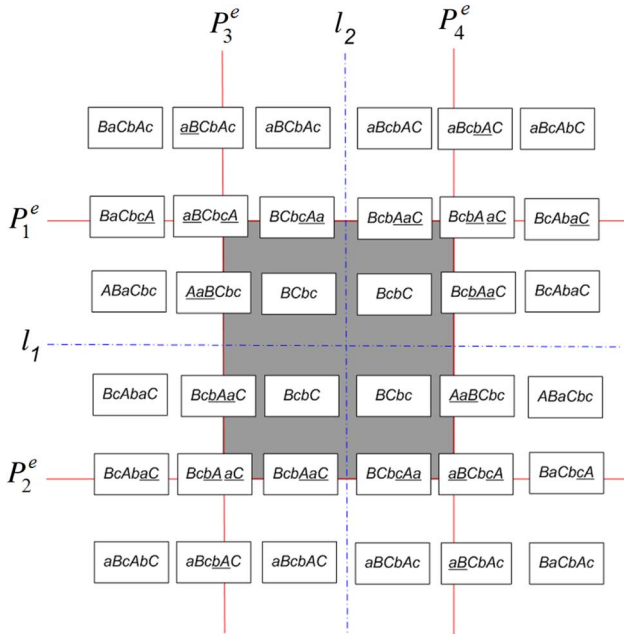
$P_3^e$ $l_2$ $P_4^e$

| BaCbAc | aBCbAc | aBCbAc | aBcbAC | aBcbAC | aBcAbC |
|---|---|---|---|---|---|
| BaCbcA | aBCbcA | BCbcAa | BcbAaC | BcbA aC | BcAbaC |
| ABaCbc | AaBCbc | BCbc | BcbC | BcbAaC | BcAbaC |
| BcAbaC | BcbAaC | BcbC | BCbc | AaBCbc | ABaCbc |
| BcAbaC | BcbA aC | BcbAaC | BCbcAa | aBCbcA | BaCbcA |
| aBcAbC | aBcbAC | aBcbAC | aBCbAc | aBCbAc | BaCbAc |

$P_1^e$

$l_1$

$P_2^e$